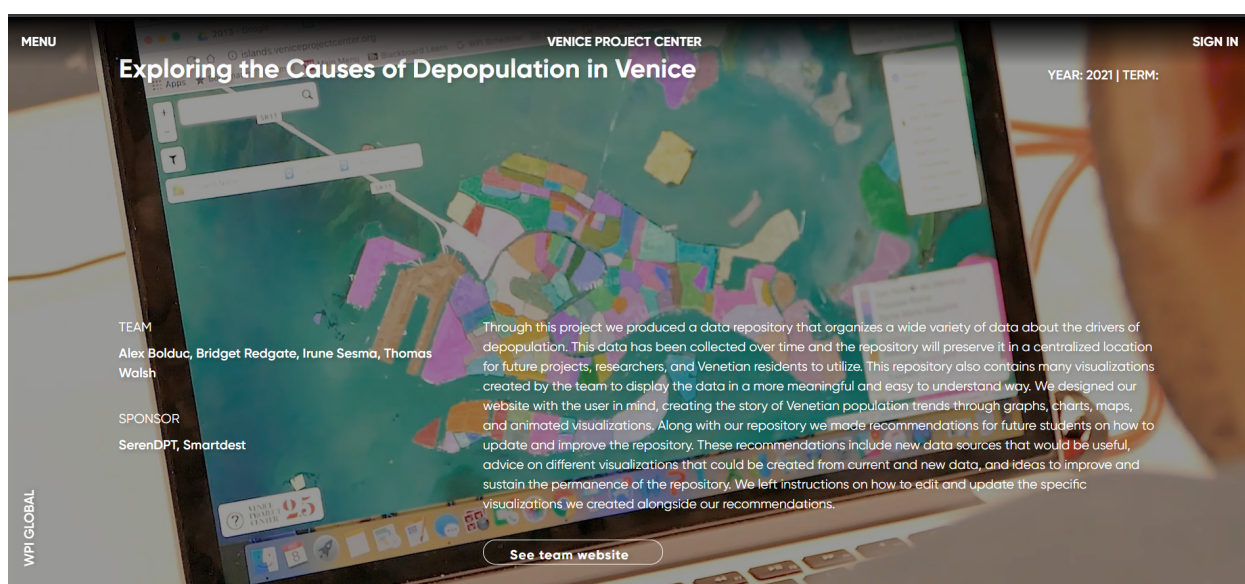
MENU

VENICE PROJECT CENTER

SIGN IN

Exploring the Causes of Depopulation in Venice

YEAR: 2021 | TERM:

TEAM

Alex Bolduc, Bridget Redgate, Irune Sesma, Thomas Walsh

SPONSOR

SerenDPT, Smartdest

Through this project we produced a data repository that organizes a wide variety of data about the drivers of depopulation. This data has been collected over time and the repository will preserve it in a centralized location for future projects, researchers, and Venetian residents to utilize. This repository also contains many visualizations created by the team to display the data in a more meaningful and easy to understand way. We designed our website with the user in mind, creating the story of Venetian population trends through graphs, charts, maps, and animated visualizations. Along with our repository we made recommendations for future students on how to update and improve the repository. These recommendations include new data sources that would be useful, advice on different visualizations that could be created from current and new data, and ideas to improve and sustain the permanence of the repository. We left instructions on how to edit and update the specific visualizations we created alongside our recommendations.

See team website

WPI GLOBAL

VENICE PROJECT CENTER 25